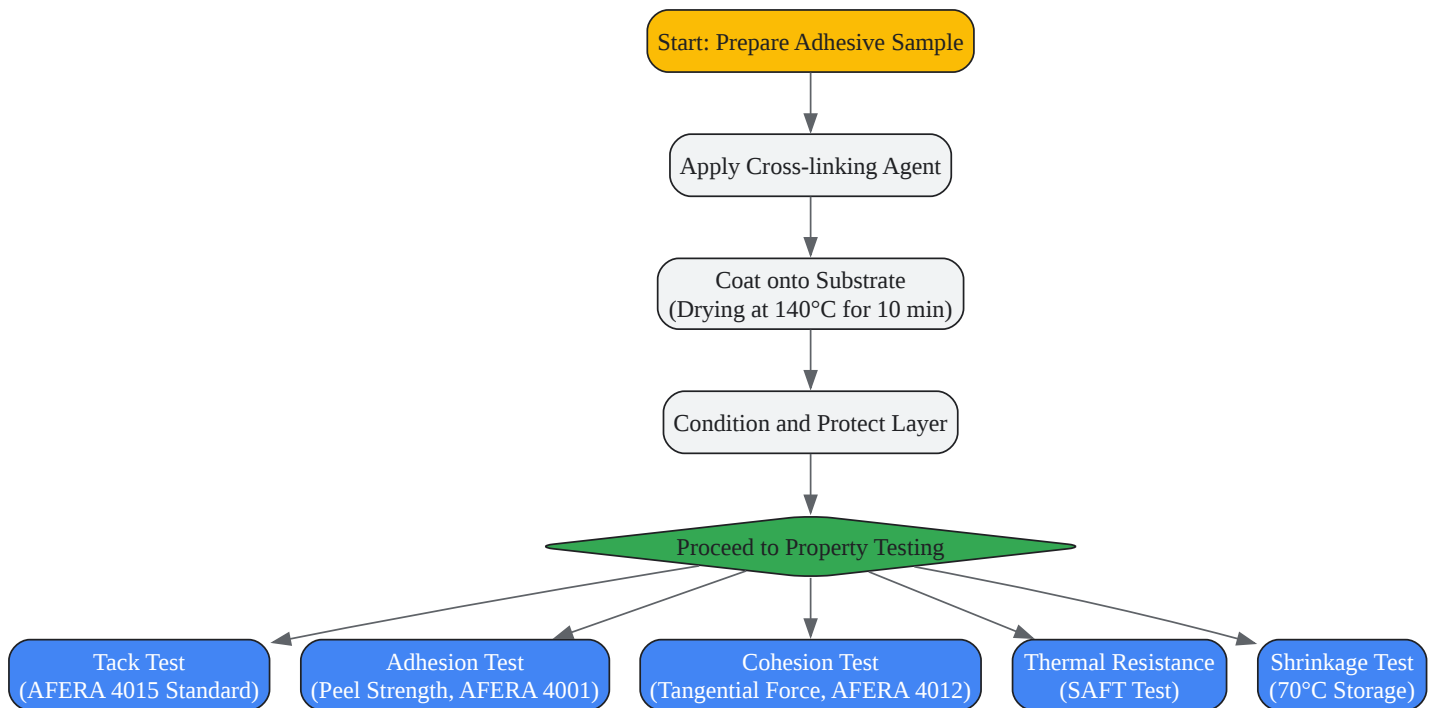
Start: Prepare Adhesive Sample

Apply Cross-linking Agent

Coat onto Substrate
(Drying at 140°C for 10 min)

Condition and Protect Layer

Proceed to Property Testing

Tack Test
(AFERA 4015 Standard)

Adhesion Test
(Peel Strength, AFERA 4001)

Cohesion Test
(Tangential Force, AFERA 4012)

Thermal Resistance
(SAFT Test)

Shrinkage Test
(70°C Storage)